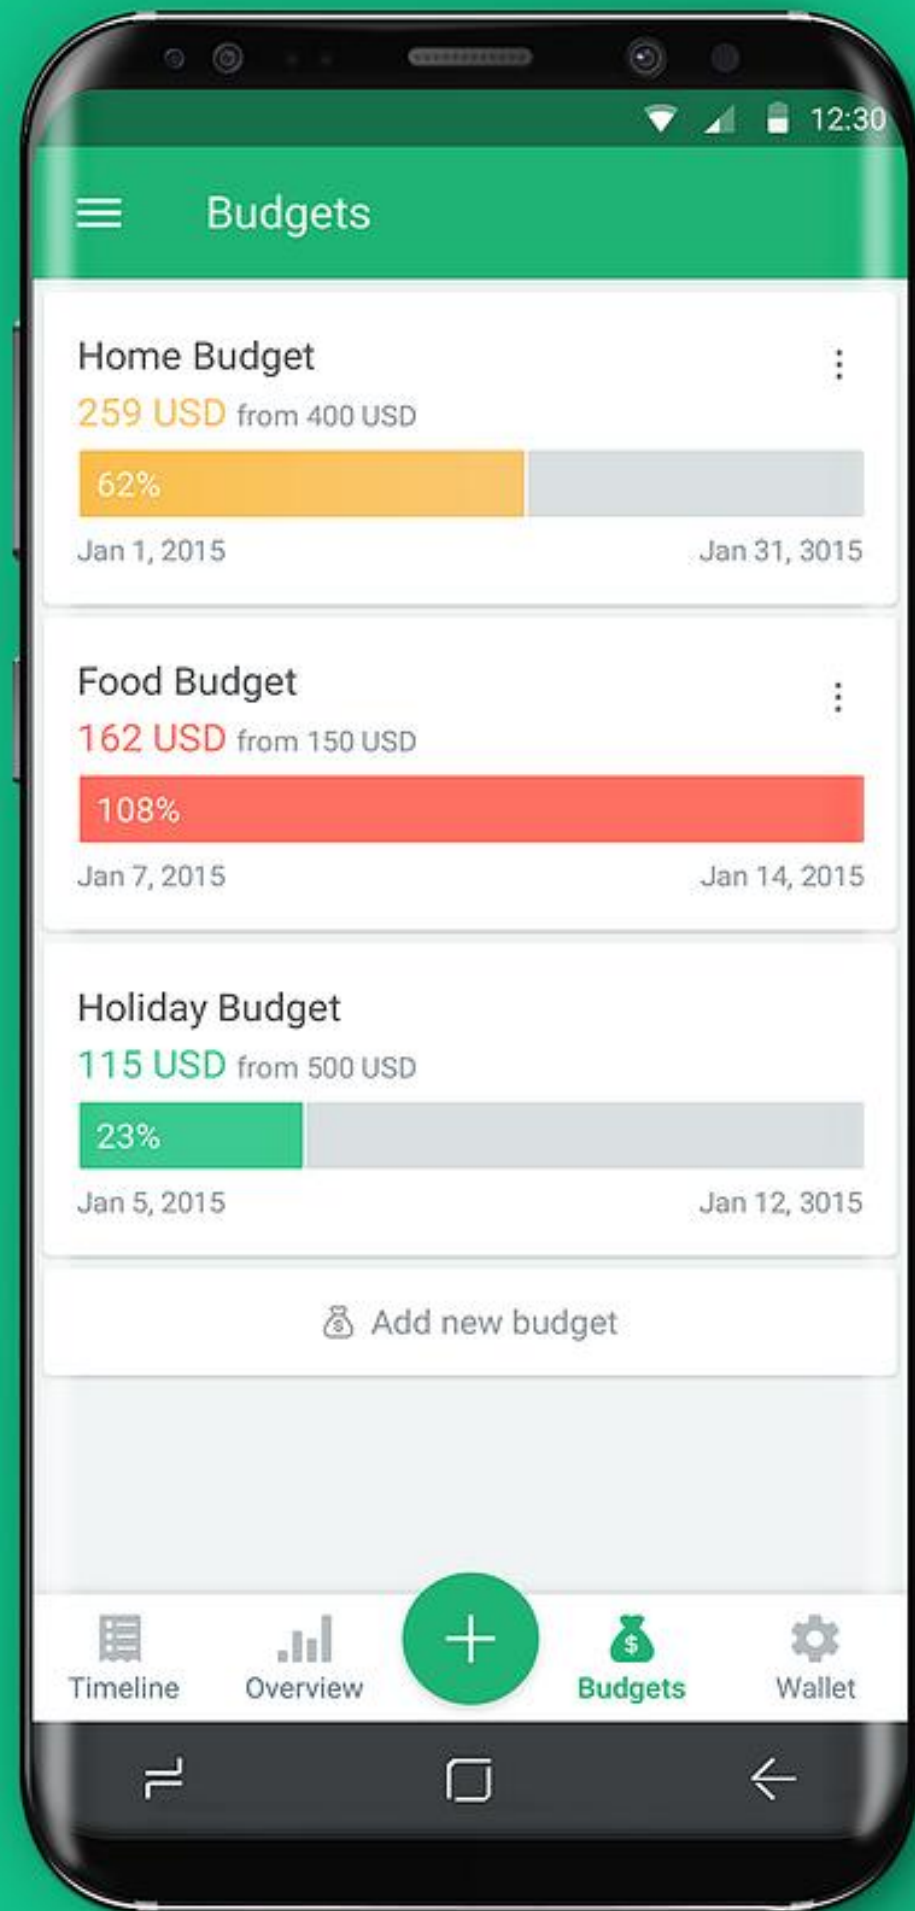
12:30

Budgets

Home Budget
259 USD from 400 USD
62%
Jan 1, 2015
Jan 31, 3015

Food Budget
162 USD from 150 USD
108%
Jan 7, 2015
Jan 14, 2015

Holiday Budget
115 USD from 500 USD
23%
Jan 5, 2015
Jan 12, 3015

Add new budget

Timeline
Overview
+
Budgets
Wallet